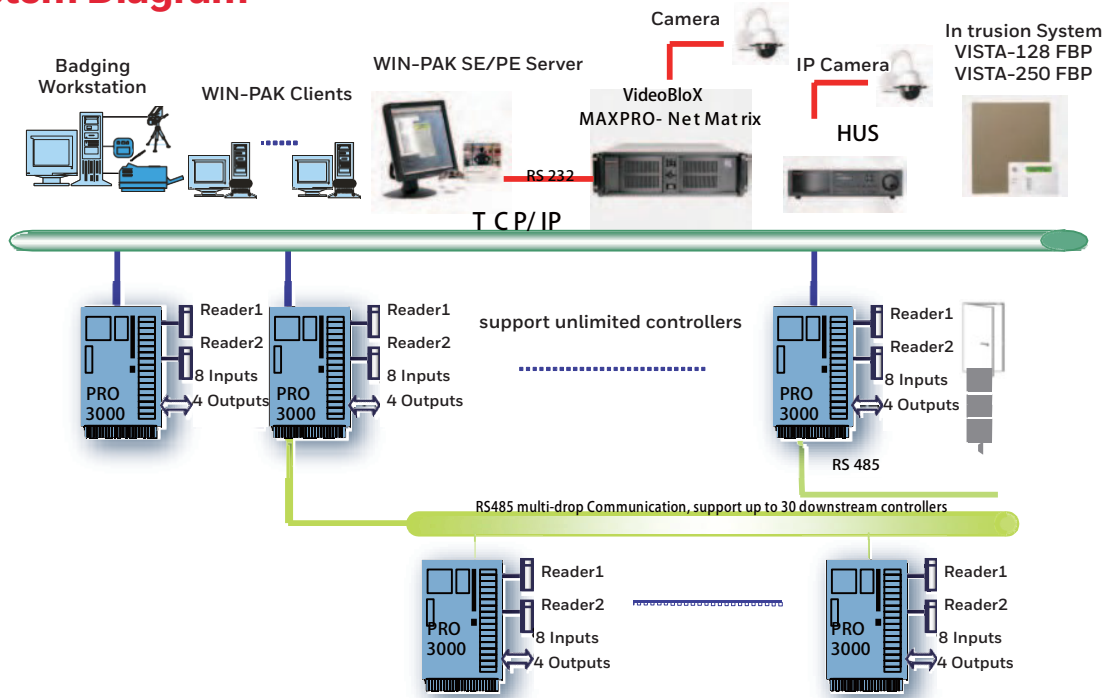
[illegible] Diagram

Badging Workstation

WIN-PAK Clients

WIN-PAK SE/PE Server

Camera

VideoBloX
MAXPRO- Net Mat rix

IP Camera

HUS

In trusion System
VISTA-128 FBP
VISTA-250 FBP

RS 232

T C P/ IP

PRO 3000
Reader1
Reader2
8 Inputs
4 Outputs

PRO 3000
Reader1
Reader2
8 Inputs
4 Outputs

support unlimited controllers

PRO 3000
Reader1
Reader2
8 Inputs
4 Outputs

RS 485

RS485 multi-drop Communication, support up to 30 downstream controllers

PRO 3000
Reader1
Reader2
8 Inputs
4 Outputs

PRO 3000
Reader1
Reader2
8 Inputs
4 Outputs